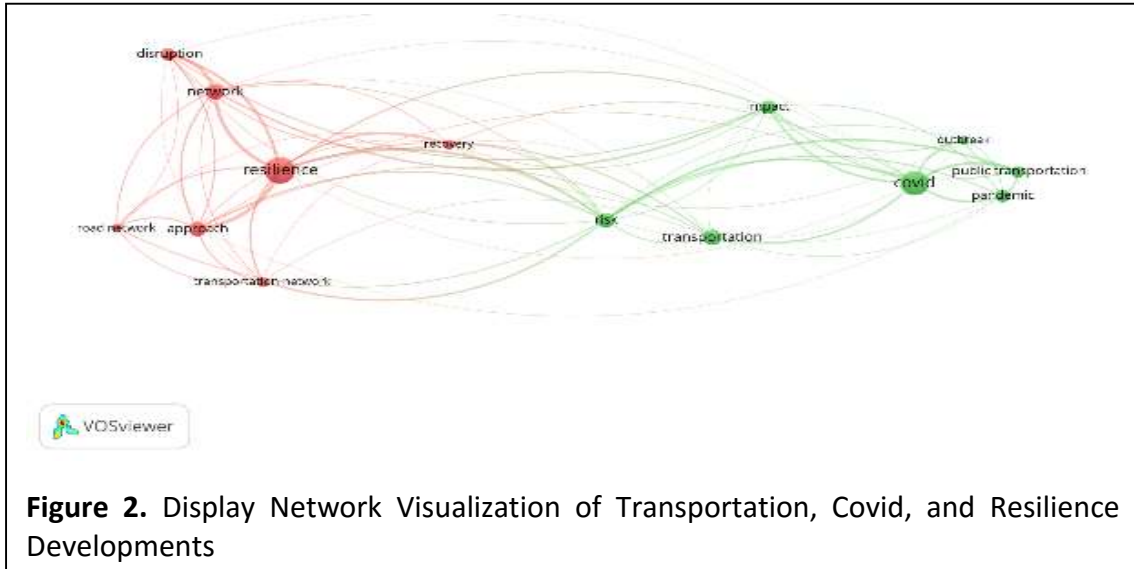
disruption

network

resilience

recovery

road network

approach

transportation network

impact

outbreak

public transportation

covid

pandemic

risk

transportation

VOSviewer

**Figure 2.** Display Network Visualization of Transportation, Covid, and Resilience Developments